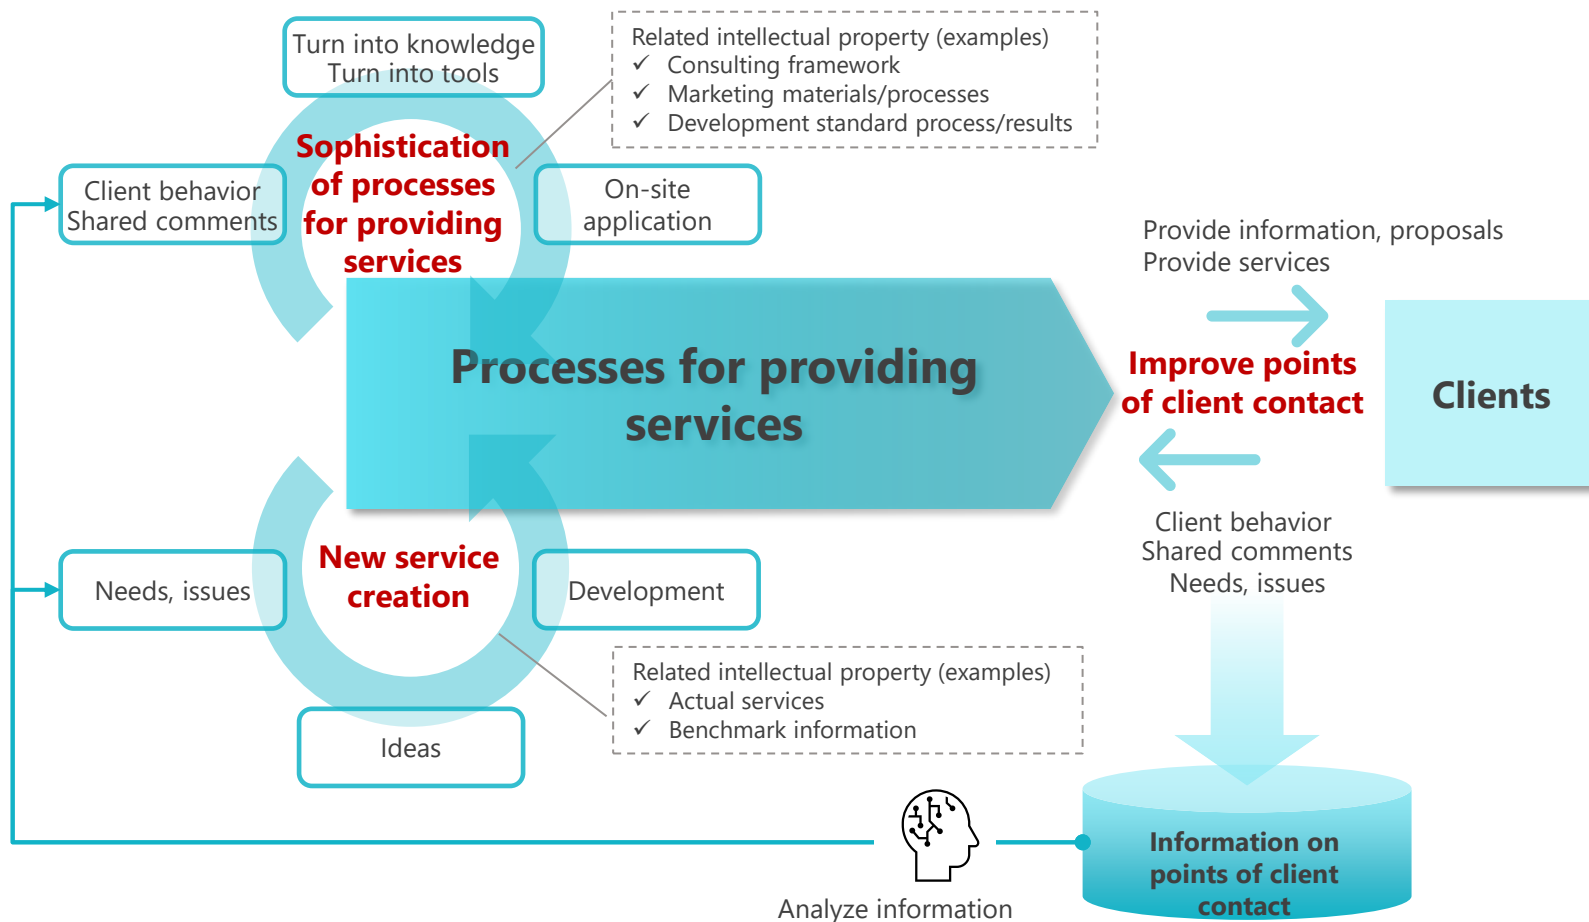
Turn into knowledge
Turn into tools

Related intellectual property (examples)
✓ Consulting framework
✓ Marketing materials/processes
✓ Development standard process/results

Client behavior
Shared comments

Sophistication of processes for providing services

On-site application

Provide information, proposals
Provide services

Processes for providing services

Improve points of client contact

Clients

Client behavior
Shared comments
Needs, issues

Needs, issues

New service creation

Development

Related intellectual property (examples)
✓ Actual services
✓ Benchmark information

Ideas

Analyze information

Information on points of client contact